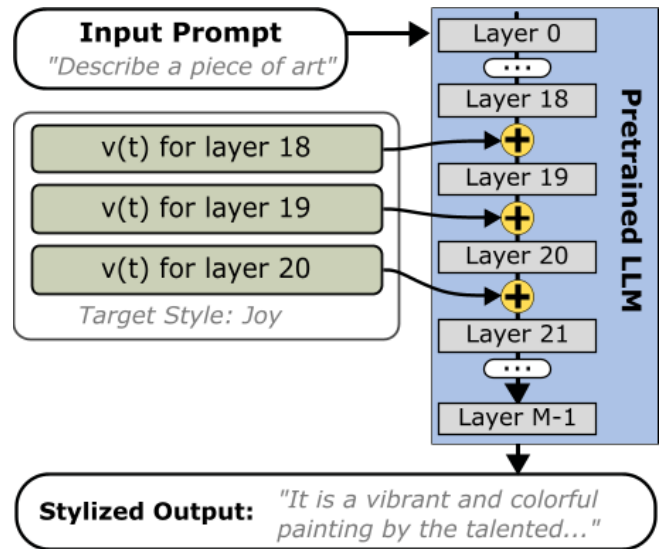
Input Prompt
"Describe a piece of art"

v(t) for layer 18
v(t) for layer 19
v(t) for layer 20
Target Style: Joy

Layer 0
...
Layer 18
+
Layer 19
+
Layer 20
+
Layer 21
...
Layer M-1

Pretrained LLM

Stylized Output: "It is a vibrant and colorful painting by the talented..."